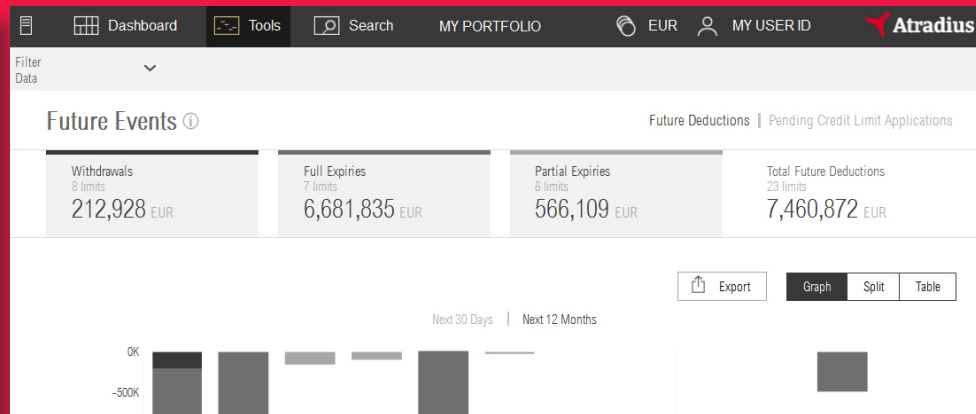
Dashboard Tools Search MY PORTFOLIO EUR MY USER ID Atradius

Filter Data

Future Events ⓘ

Future Deductions | Pending Credit Limit Applications

Withdrawals
8 limits
212,928 EUR

Full Expiries
7 limits
6,681,835 EUR

Partial Expiries
8 limits
566,109 EUR

Total Future Deductions
23 limits
7,460,872 EUR

Export

Graph Split Table

Next 30 Days | Next 12 Months

0K
-500K